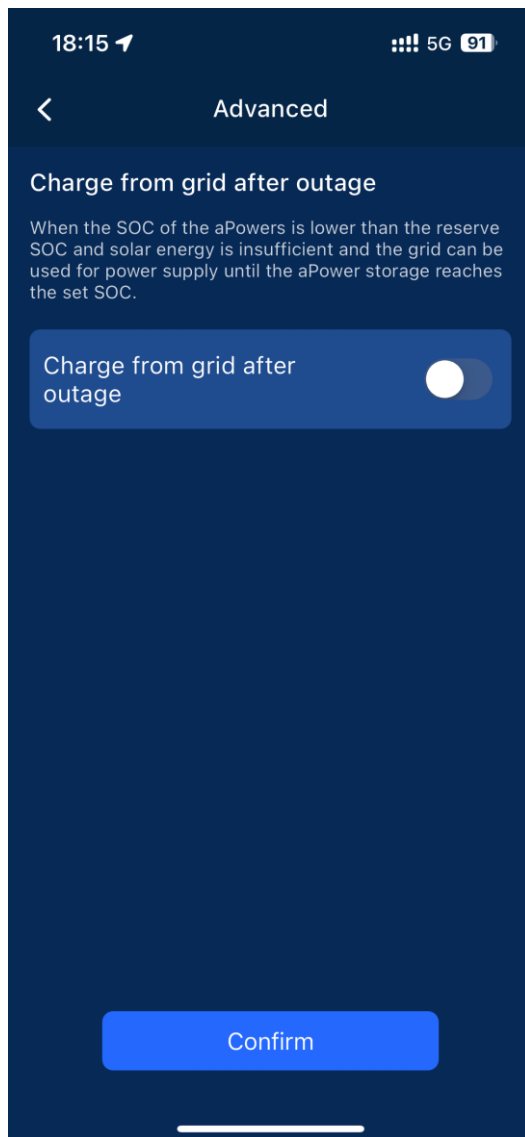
18:15

5G 91

Advanced

Charge from grid after outage

When the SOC of the aPowers is lower than the reserve SOC and solar energy is insufficient and the grid can be used for power supply until the aPower storage reaches the set SOC.

Charge from grid after outage

Confirm